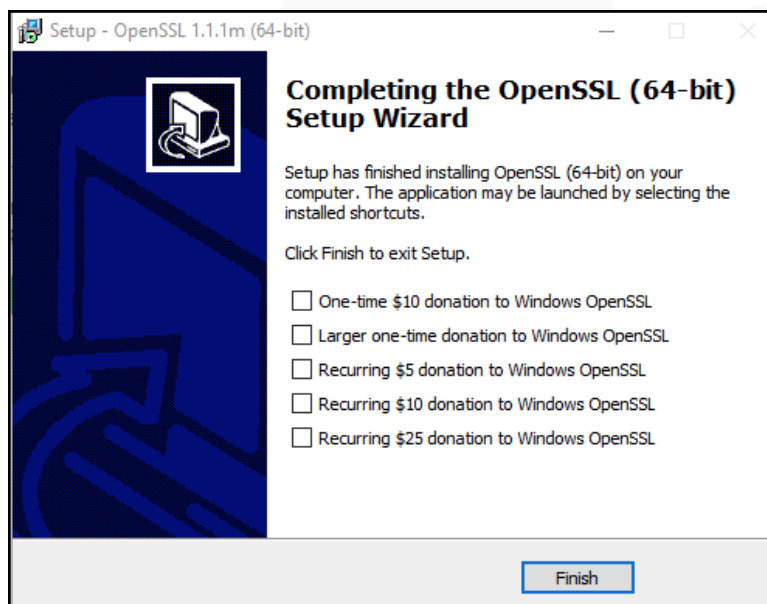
Setup - OpenSSL 1.1.1m (64-bit)

Completing the OpenSSL (64-bit) Setup Wizard

Setup has finished installing OpenSSL (64-bit) on your computer. The application may be launched by selecting the installed shortcuts.

Click Finish to exit Setup.

☐ One-time \$10 donation to Windows OpenSSL
☐ Larger one-time donation to Windows OpenSSL
☐ Recurring \$5 donation to Windows OpenSSL
☐ Recurring \$10 donation to Windows OpenSSL
☐ Recurring \$25 donation to Windows OpenSSL

Finish